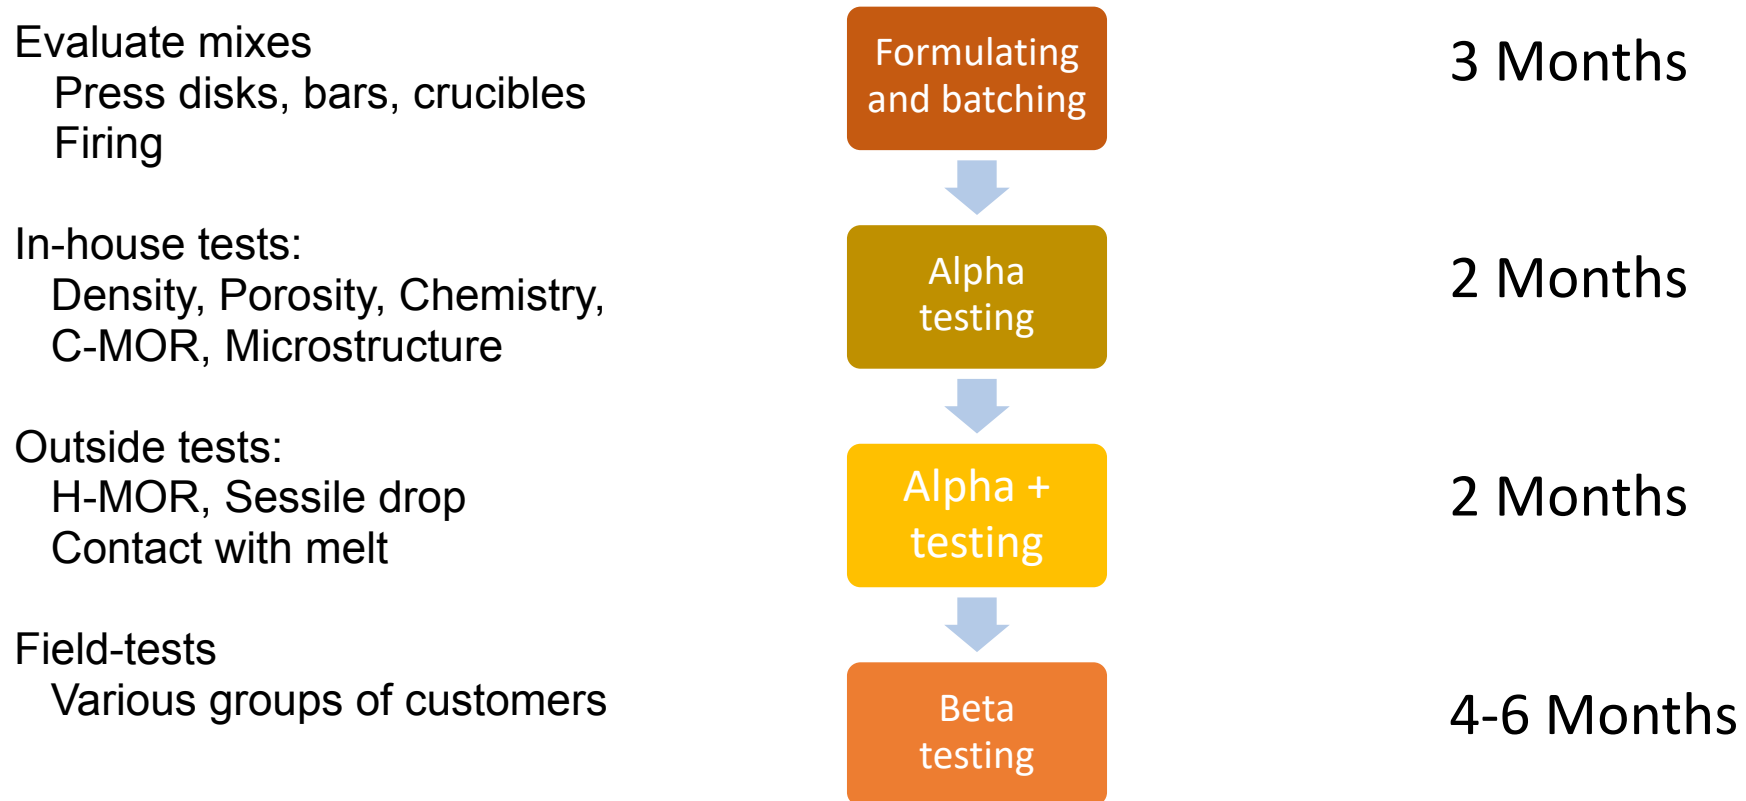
Evaluate mixes
Press disks, bars, crucibles
Firing

Formulating and batching

3 Months

In-house tests:
Density, Porosity, Chemistry, C-MOR, Microstructure

Alpha testing

2 Months

Outside tests:
H-MOR, Sessile drop
Contact with melt

Alpha + testing

2 Months

Field-tests
Various groups of customers

Beta testing

4-6 Months